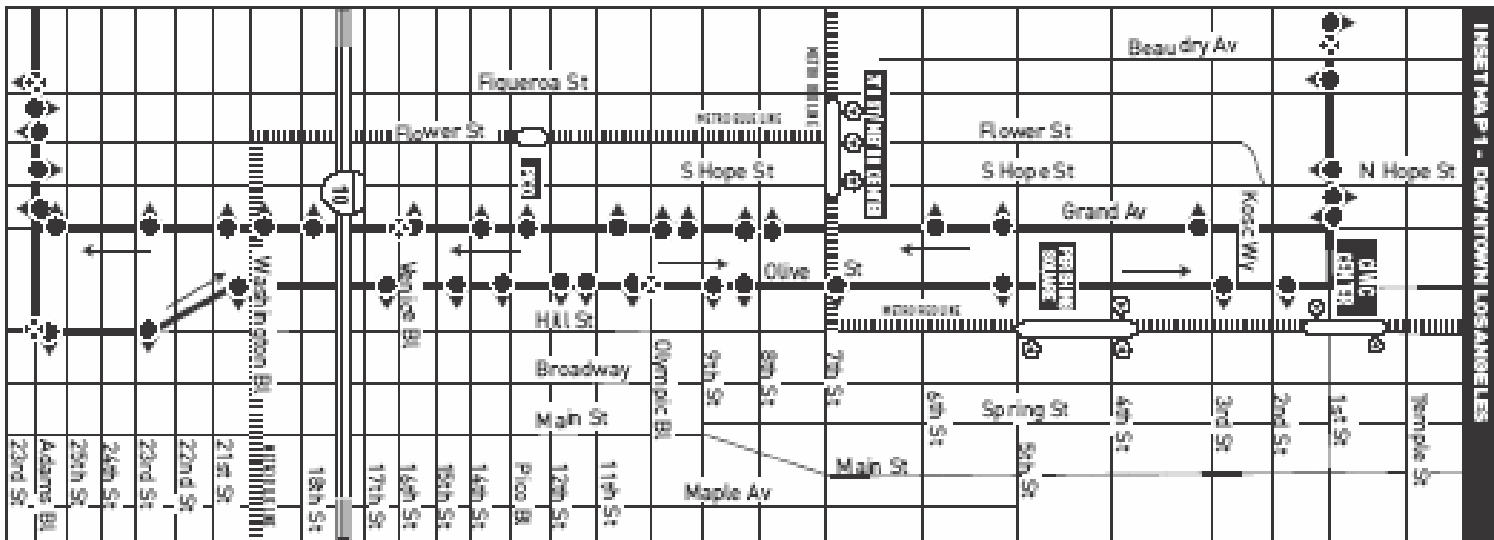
INSET MAP 1 - DOWNTOWN LOS ANGELES

Beaudry Av
Figueroa St
Flower St
Flower St
S Hope St
S Hope St
N Hope St
Grand Av
Kosci Wy
Olive St
Hill St
Broadway
Main St
Main St
Spring St
Maple Av
Washington Bl
Venice Bl
Olympic Bl
10
7TH/METRO CENTER
PERSHING SQUARE
CIVIC CENTER
METRO RED LINE
METRO BLUE LINE
METRO RED LINE
METRO RED LINE
23rd St
Adams Bl
25th St
24th St
23rd St
22nd St
21st St
18th St
17th St
16th St
15th St
14th St
Pico Bl
12th St
11th St
9th St
8th St
7th St
6th St
5th St
4th St
3rd St
2nd St
1st St
Temple St